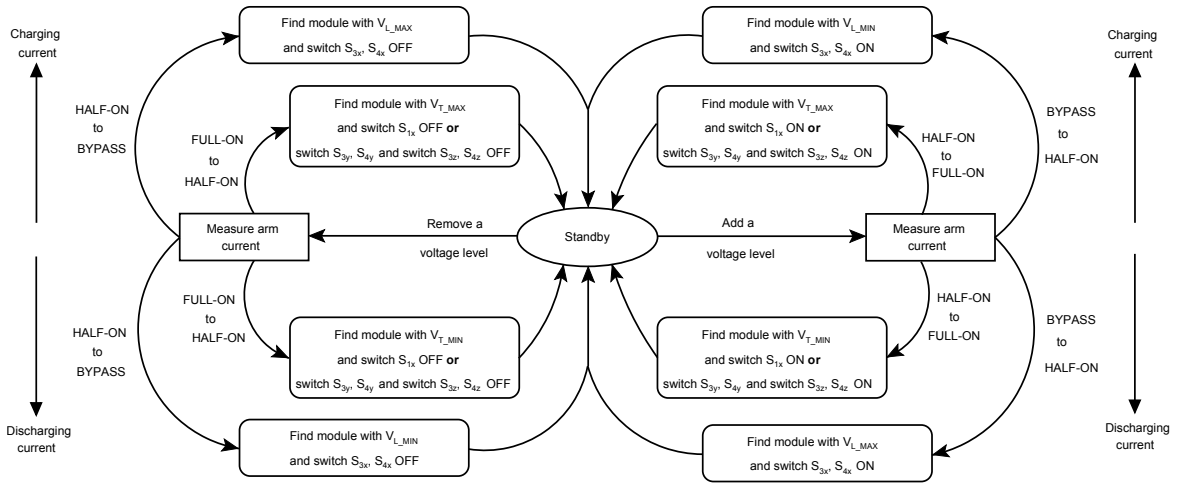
Charging current

HALF-ON to BYPASS

Find module with $V_{L\_MAX}$ and switch $S_{3x}$, $S_{4x}$ OFF

FULL-ON to HALF-ON

Find module with $V_{T\_MAX}$ and switch $S_{1x}$ OFF **or** switch $S_{3y}$, $S_{4y}$ and switch $S_{3z}$, $S_{4z}$ OFF

Find module with $V_{L\_MIN}$ and switch $S_{3x}$, $S_{4x}$ ON

Charging current

BYPASS to HALF-ON

Find module with $V_{T\_MAX}$ and switch $S_{1x}$ ON **or** switch $S_{3y}$, $S_{4y}$ and switch $S_{3z}$, $S_{4z}$ ON

HALF-ON to FULL-ON

Measure arm current

Remove a voltage level

Standby

Add a voltage level

Measure arm current

HALF-ON to BYPASS

FULL-ON to HALF-ON

Find module with $V_{T\_MIN}$ and switch $S_{1x}$ OFF **or** switch $S_{3y}$, $S_{4y}$ and switch $S_{3z}$, $S_{4z}$ OFF

Find module with $V_{T\_MIN}$ and switch $S_{1x}$ ON **or** switch $S_{3y}$, $S_{4y}$ and switch $S_{3z}$, $S_{4z}$ ON

HALF-ON to FULL-ON

BYPASS to HALF-ON

Discharging current

Find module with $V_{L\_MIN}$ and switch $S_{3x}$, $S_{4x}$ OFF

Find module with $V_{L\_MAX}$ and switch $S_{3x}$, $S_{4x}$ ON

Discharging current